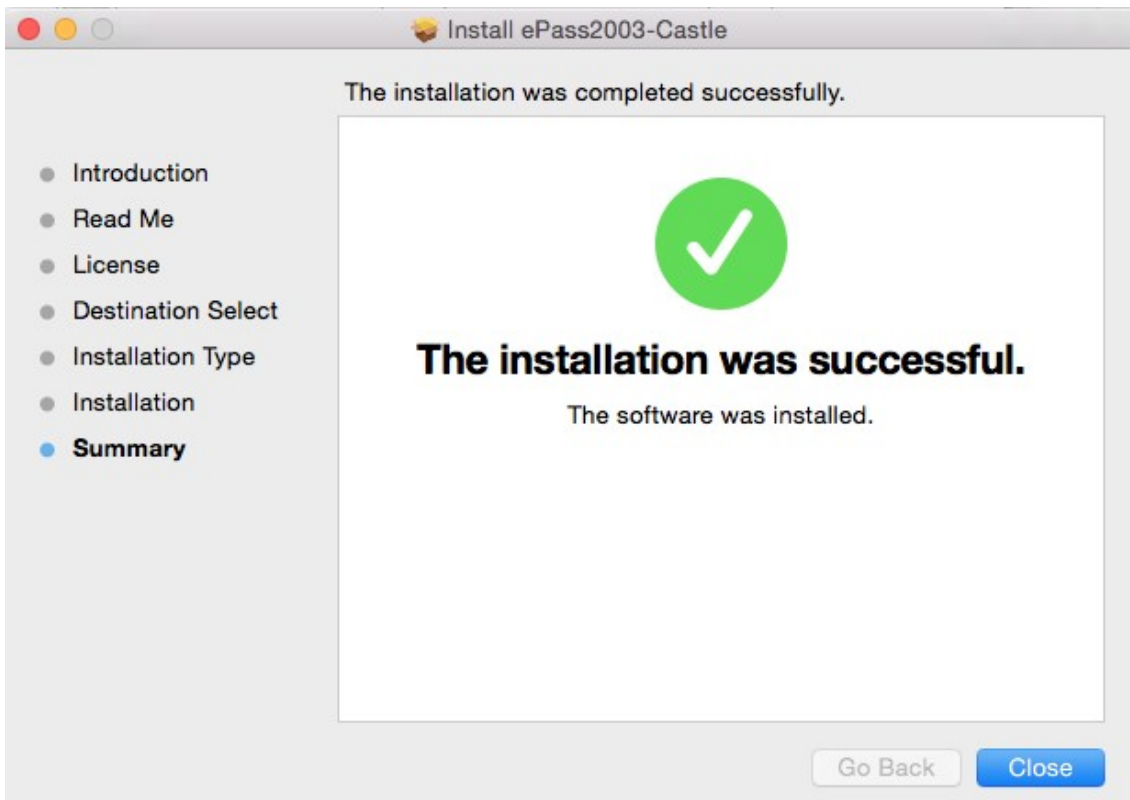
Install ePass2003-Castle

The installation was completed successfully.

Introduction
Read Me
License
Destination Select
Installation Type
Installation
Summary

The installation was successful.

The software was installed.

Go Back
Close